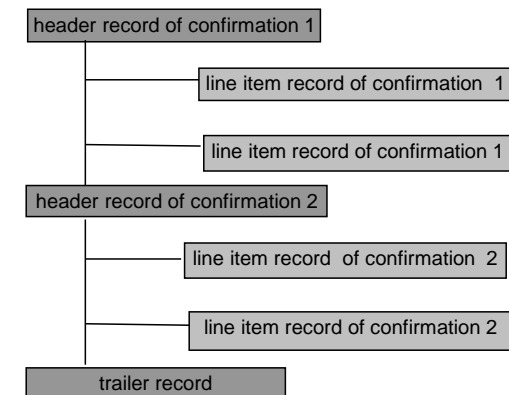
header record of confirmation 1

line item record of confirmation 1

line item record of confirmation 1

header record of confirmation 2

line item record of confirmation 2

line item record of confirmation 2

trailer record